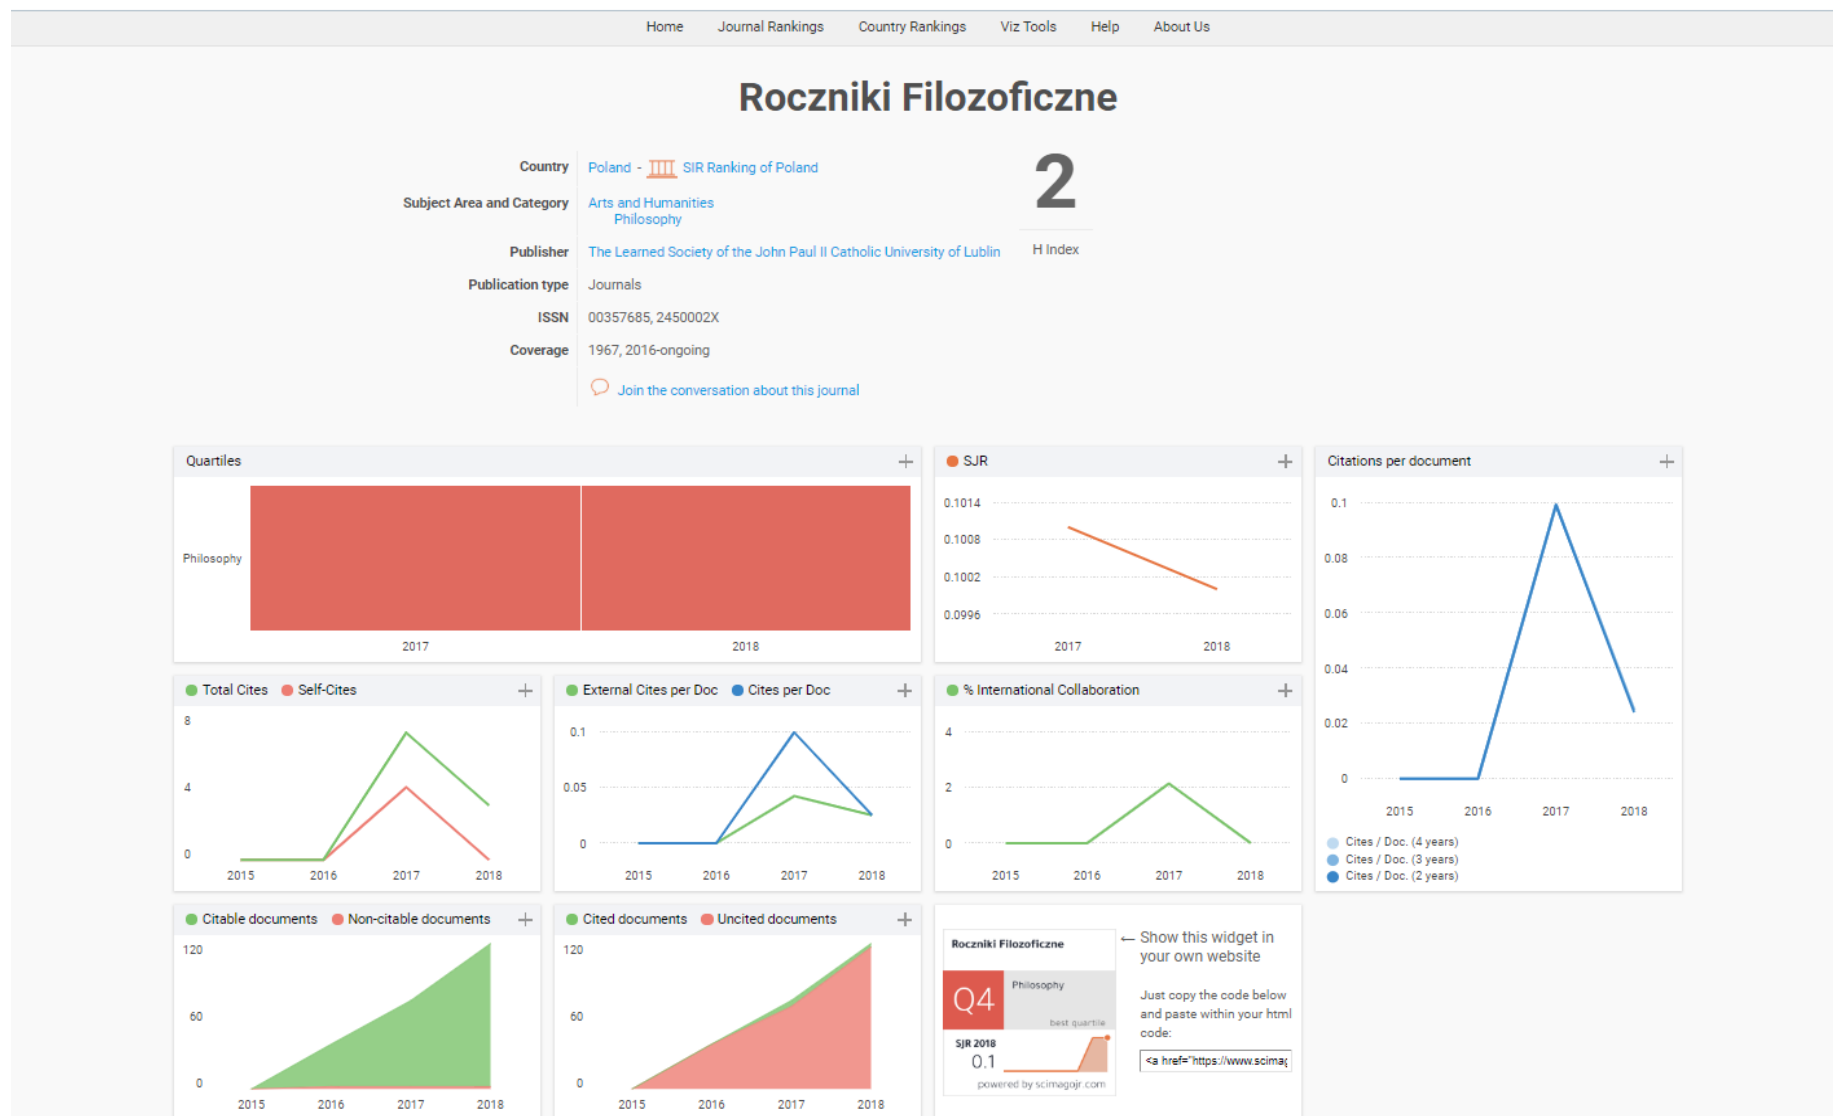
Home Journal Rankings Country Rankings Viz Tools Help About Us

Roczniki Filozoficzne

| | |
|---|---|
| Country | Poland - SIR Ranking of Poland |
| Subject Area and Category | Arts and Humanities<br>Philosophy |
| Publisher | The Learned Society of the John Paul II Catholic University of Lublin |
| Publication type | Journals |
| ISSN | 00357685, 2450002X |
| Coverage | 1967, 2016-ongoing |

Join the conversation about this journal

2
H Index

Quartiles +
Philosophy
2017 2018

SJR +
0.1014
0.1008
0.1002
0.0996
2017 2018

Citations per document +
0.1
0.08
0.06
0.04
0.02
0
2015 2016 2017 2018
Cites / Doc. (4 years)
Cites / Doc. (3 years)
Cites / Doc. (2 years)

Total Cites Self-Cites +
8
4
0
2015 2016 2017 2018

External Cites per Doc Cites per Doc +
0.1
0.05
0
2015 2016 2017 2018

% International Collaboration +
4
2
0
2015 2016 2017 2018

Citable documents Non-citable documents +
120
60
0
2015 2016 2017 2018

Cited documents Uncited documents +
120
60
0
2015 2016 2017 2018

Roczniki Filozoficzne
Q4
Philosophy
best quartile
SJR 2018
0.1
powered by scimagojr.com

← Show this widget in your own website

Just copy the code below and paste within your html code:

<a href="https://www.scimag